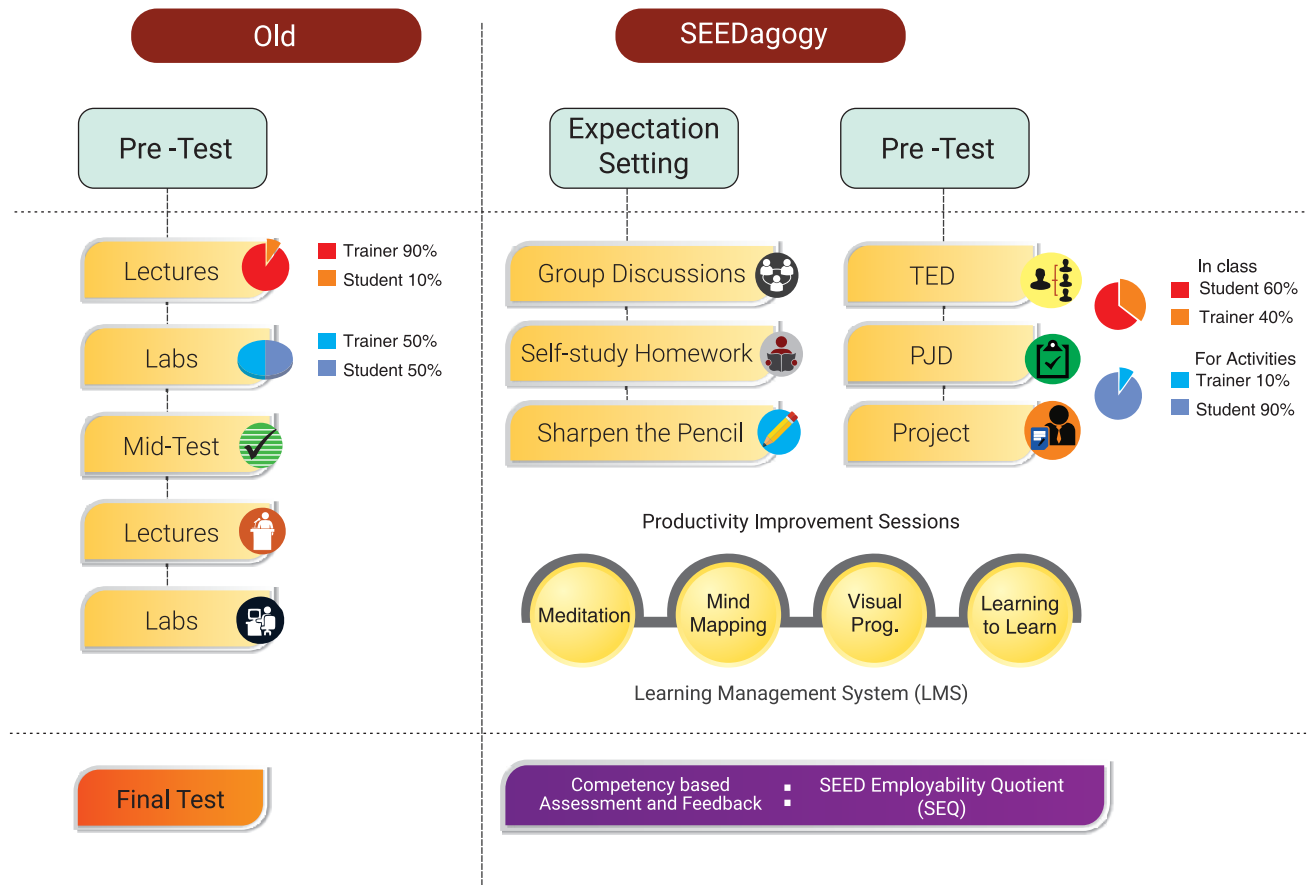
Old

SEEDagogy

Pre -Test

Expectation Setting

Pre -Test

Lectures

Trainer 90%
Student 10%

Labs

Trainer 50%
Student 50%

Mid-Test

Lectures

Labs

Group Discussions

Self-study Homework

Sharpen the Pencil

TED

PJD

Project

In class
Student 60%
Trainer 40%

For Activities
Trainer 10%
Student 90%

Productivity Improvement Sessions

Meditation

Mind Mapping

Visual Prog.

Learning to Learn

Learning Management System (LMS)

Final Test

Competency based Assessment and Feedback

SEED Employability Quotient (SEQ)